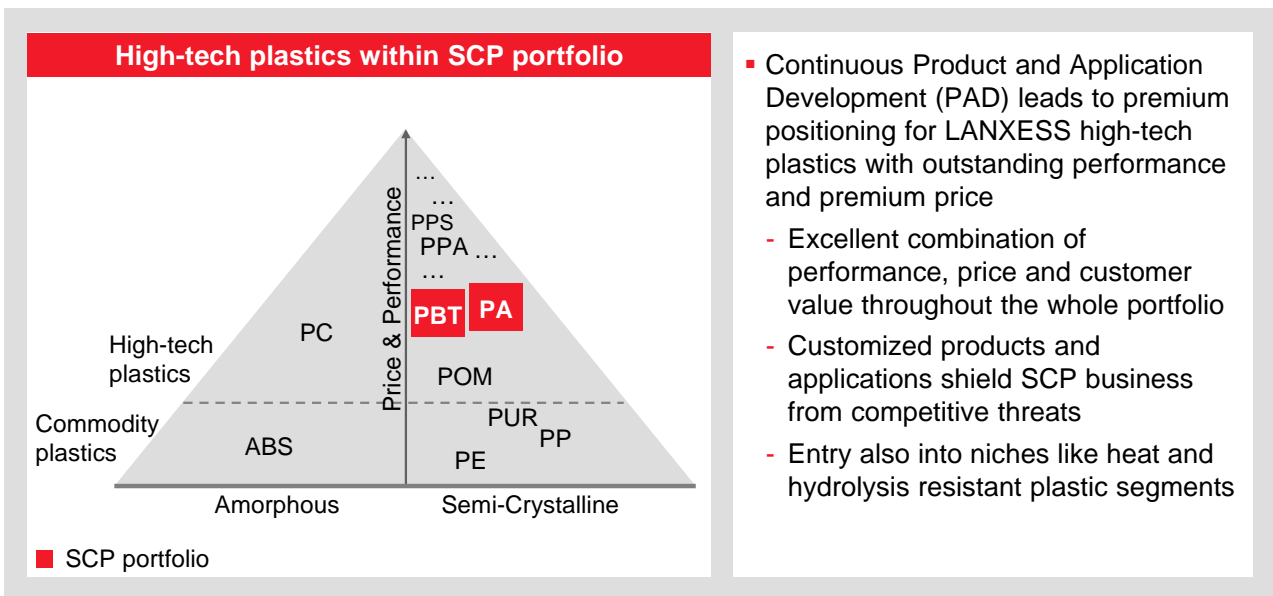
High-tech plastics within SCP portfolio

…
…
PPS
PPA …
…
PBT PA
PC
Price & Performance
POM
High-tech plastics
Commodity plastics
ABS
PUR
PP
PE
Amorphous
Semi-Crystalline

SCP portfolio

▪ Continuous Product and Application Development (PAD) leads to premium positioning for LANXESS high-tech plastics with outstanding performance and premium price

- Excellent combination of performance, price and customer value throughout the whole portfolio

- Customized products and applications shield SCP business from competitive threats

- Entry also into niches like heat and hydrolysis resistant plastic segments